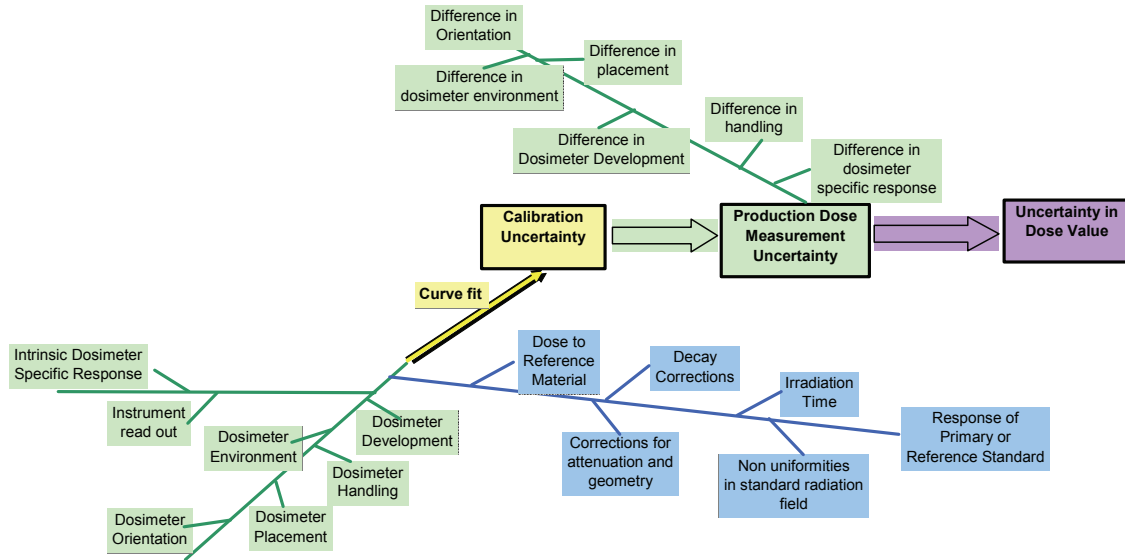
Difference in Orientation

Difference in placement

Difference in dosimeter environment

Difference in handling

Difference in Dosimeter Development

Difference in dosimeter specific response

Calibration Uncertainty

Production Dose Measurement Uncertainty

Uncertainty in Dose Value

Curve fit

Dose to Reference Material

Decay Corrections

Intrinsic Dosimeter Specific Response

Irradiation Time

Instrument read out

Dosimeter Development

Dosimeter Environment

Response of Primary or Reference Standard

Corrections for attenuation and geometry

Dosimeter Handling

Non uniformities in standard radiation field

Dosimeter Orientation

Dosimeter Placement